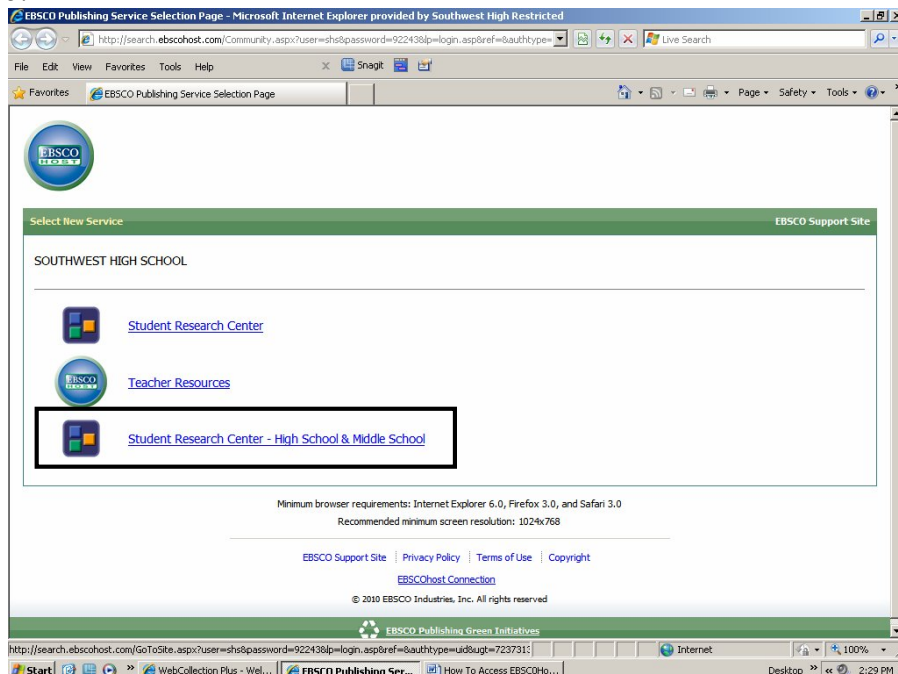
EBSCO Publishing Service Selection Page - Microsoft Internet Explorer provided by Southwest High Restricted

http://search.ebscohost.com/Community.aspx?user=shs&password=92243&lp=login.asp&ref=&authtype=

Live Search

File Edit View Favorites Tools Help

Snagit

Favorites

EBSCO Publishing Service Selection Page

Page ▾ Safety ▾ Tools ▾

EBSCO HOST

Select New Service

EBSCO Support Site

SOUTHWEST HIGH SCHOOL

Student Research Center

EBSCO HOST

Teacher Resources

Student Research Center - High School & Middle School

Minimum browser requirements: Internet Explorer 6.0, Firefox 3.0, and Safari 3.0

Recommended minimum screen resolution: 1024x768

EBSCO Support Site | Privacy Policy | Terms of Use | Copyright

EBSCOhost Connection

© 2010 EBSCO Industries, Inc. All rights reserved

EBSCO Publishing Green Initiatives

http://search.ebscohost.com/GoToSite.aspx?user=shs&password=92243&lp=login.asp&ref=&authtype=uid&ugt=723731

Internet

100%

Start

WebCollection Plus - Wel...

EBSCO Publishing Ser...

How To Access EBSCOHo...

Desktop

2:29 PM